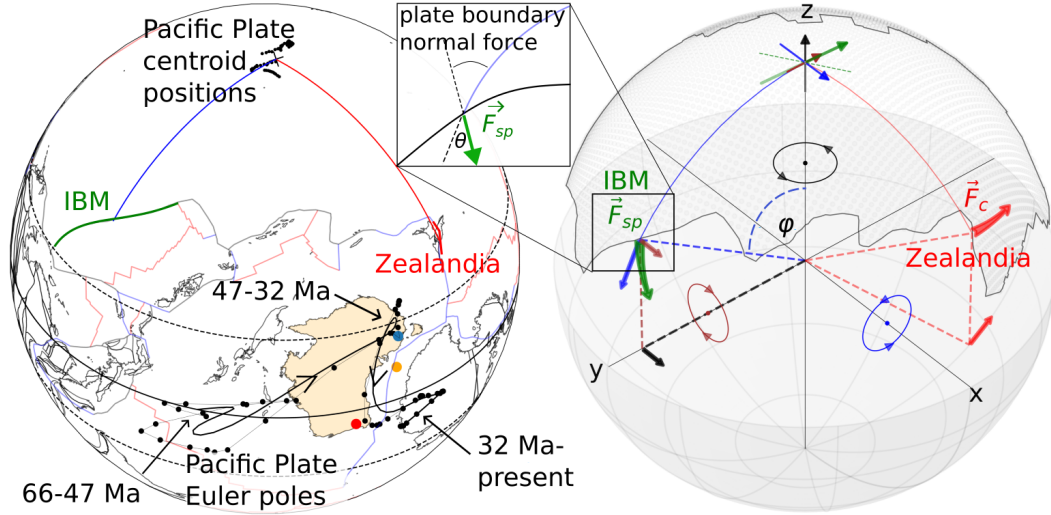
Pacific Plate centroid positions

plate boundary normal force

$\vec{F}_{sp}$

$\theta$

IBM

Zealandia

47-32 Ma

66-47 Ma

Pacific Plate Euler poles

32 Ma-present

z

IBM

$\vec{F}_{sp}$

$\varphi$

$\vec{F}_c$

Zealandia

y

x